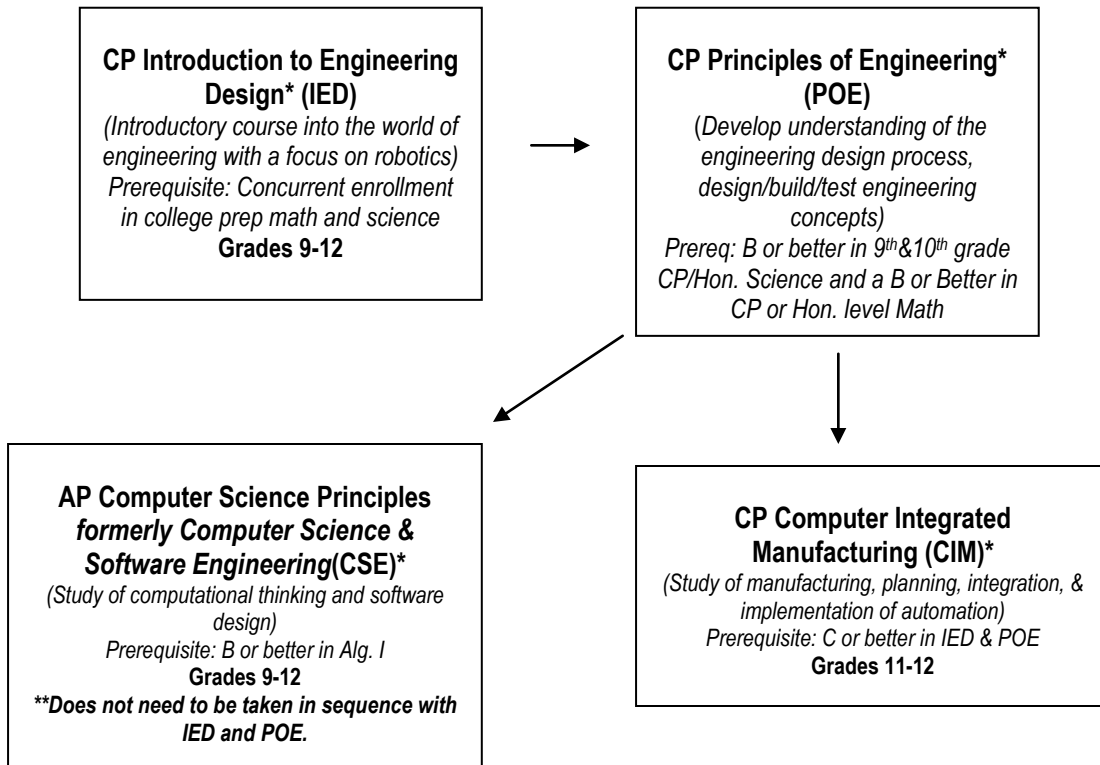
**CP Introduction to Engineering Design\* (IED)**
*(Introductory course into the world of engineering with a focus on robotics)*
*Prerequisite: Concurrent enrollment in college prep math and science*
**Grades 9-12**

**CP Principles of Engineering\* (POE)**
(*Develop understanding of the engineering design process, design/build/test engineering concepts)*
*Prereq: B or better in 9$^{th}$&10$^{th}$ grade CP/Hon. Science and a B or Better in CP or Hon. level Math*

**AP Computer Science Principles *formerly Computer Science & Software Engineering*(CSE)\***
*(Study of computational thinking and software design)*
*Prerequisite: B or better in Alg. I*
**Grades 9-12**
***\*\*Does not need to be taken in sequence with IED and POE.***

**CP Computer Integrated Manufacturing (CIM)\***
*(Study of manufacturing, planning, integration, & implementation of automation)*
*Prerequisite: C or better in IED & POE*
**Grades 11-12**